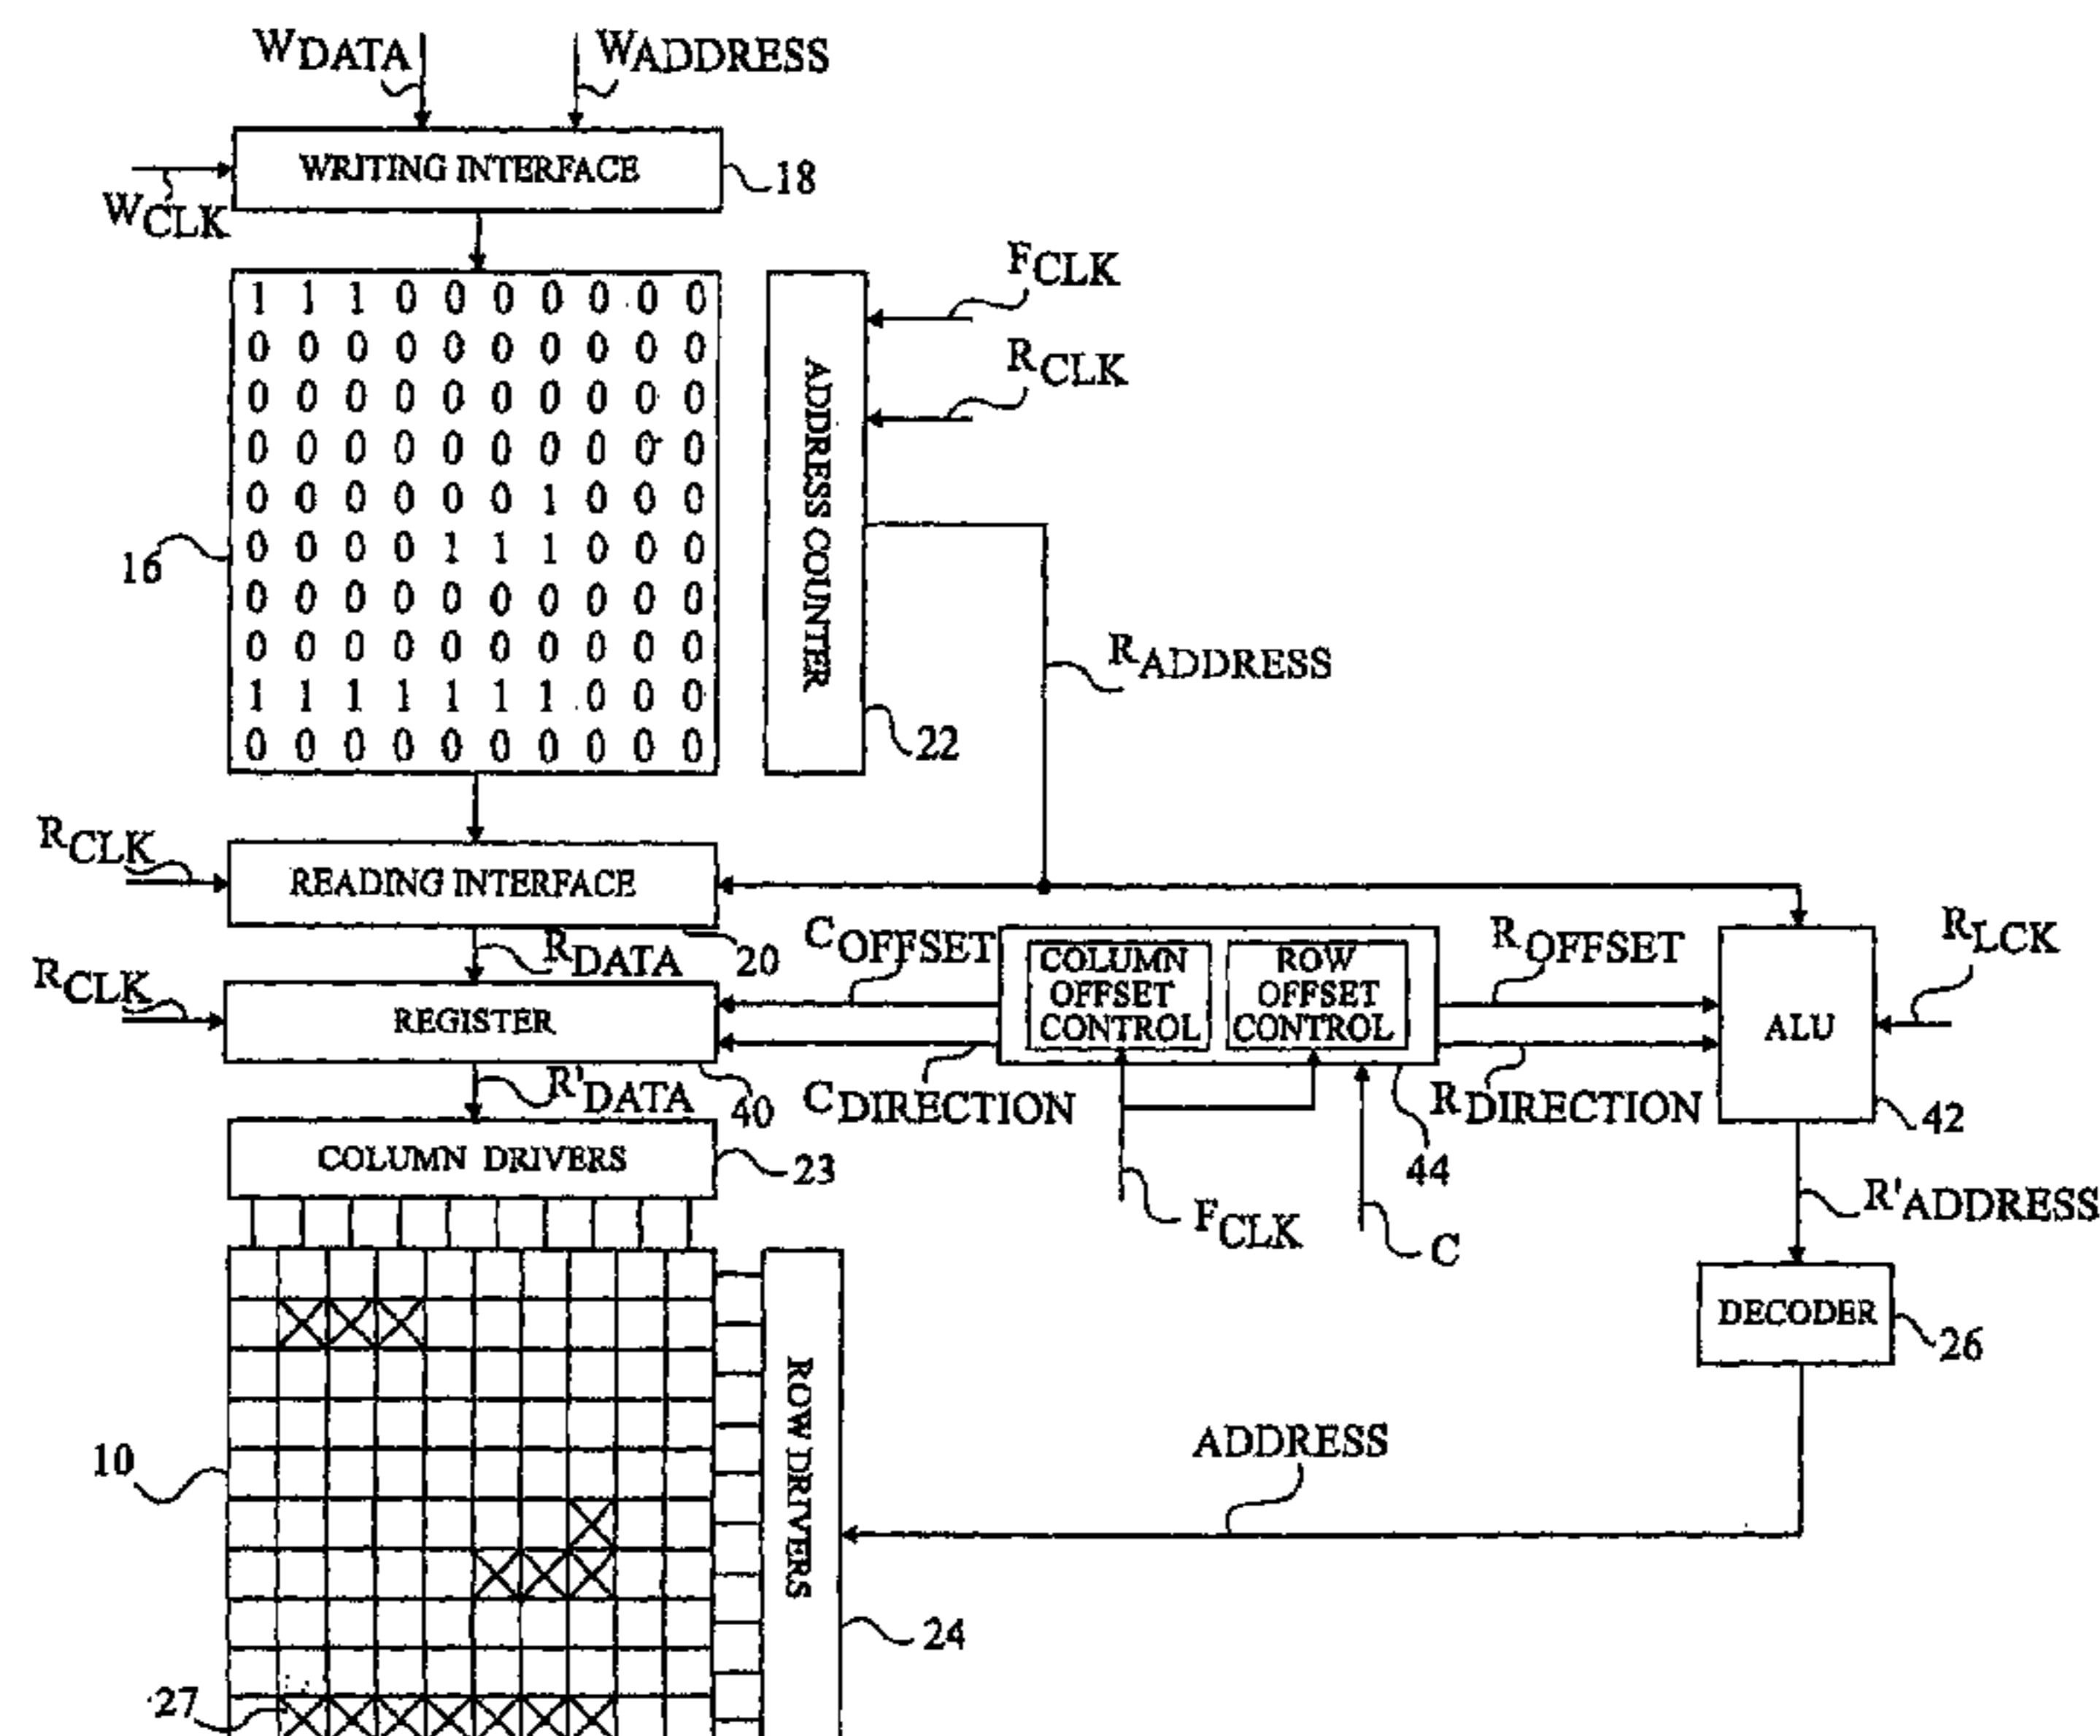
$W_{DATA}$

$W_{ADDRESS}$

WRITING INTERFACE

18

$W_{CLK}$

| 1 | 1 | 1 | 0 | 0 | 0 | 0 | 0 | 0 | 0 |
|---|---|---|---|---|---|---|---|---|---|
| 0 | 0 | 0 | 0 | 0 | 0 | 0 | 0 | 0 | 0 |
| 0 | 0 | 0 | 0 | 0 | 0 | 0 | 0 | 0 | 0 |
| 0 | 0 | 0 | 0 | 0 | 0 | 0 | 0 | 0 | 0 |
| 0 | 0 | 0 | 0 | 0 | 0 | 1 | 0 | 0 | 0 |
| 0 | 0 | 0 | 0 | 1 | 1 | 1 | 0 | 0 | 0 |
| 0 | 0 | 0 | 0 | 0 | 0 | 0 | 0 | 0 | 0 |
| 0 | 0 | 0 | 0 | 0 | 0 | 0 | 0 | 0 | 0 |
| 1 | 1 | 1 | 1 | 1 | 1 | 1 | 0 | 0 | 0 |
| 0 | 0 | 0 | 0 | 0 | 0 | 0 | 0 | 0 | 0 |

16

ADDRESS COUNTER

22

$F_{CLK}$

$R_{CLK}$

$R_{ADDRESS}$

$R_{CLK}$

READING INTERFACE

20

$R_{DATA}$

$R_{CLK}$

REGISTER

40

$R'_{DATA}$

$C_{OFFSET}$

$C_{DIRECTION}$

COLUMN OFFSET CONTROL

ROW OFFSET CONTROL

44

$F_{CLK}$

C

$R_{OFFSET}$

$R_{DIRECTION}$

ALU

42

$R_{LCK}$

$R'_{ADDRESS}$

DECODER

26

COLUMN DRIVERS

23

ROW DRIVERS

24

ADDRESS

10

27